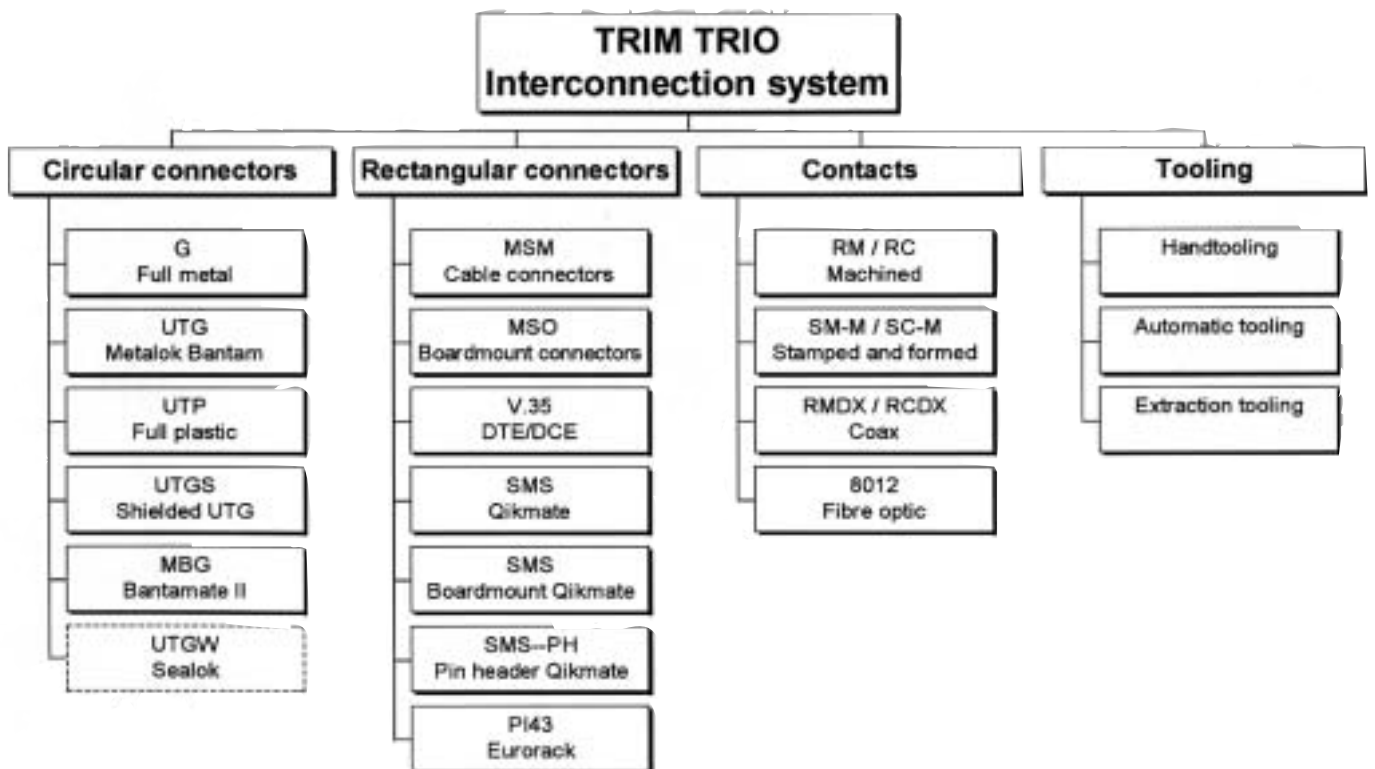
TRIM TRIO
Interconnection system

Circular connectors

G
Full metal

UTG
Metalok Bantam

UTP
Full plastic

UTGS
Shielded UTG

MBG
Bantamate II

UTGW
Sealok

Rectangular connectors

MSM
Cable connectors

MSO
Boardmount connectors

V.35
DTE/DCE

SMS
Qikmate

SMS
Boardmount Qikmate

SMS--PH
Pin header Qikmate

PI43
Eurorack

Contacts

RM / RC
Machined

SM-M / SC-M
Stamped and formed

RMDX / RCDX
Coax

8012
Fibre optic

Tooling

Handtooling

Automatic tooling

Extraction tooling